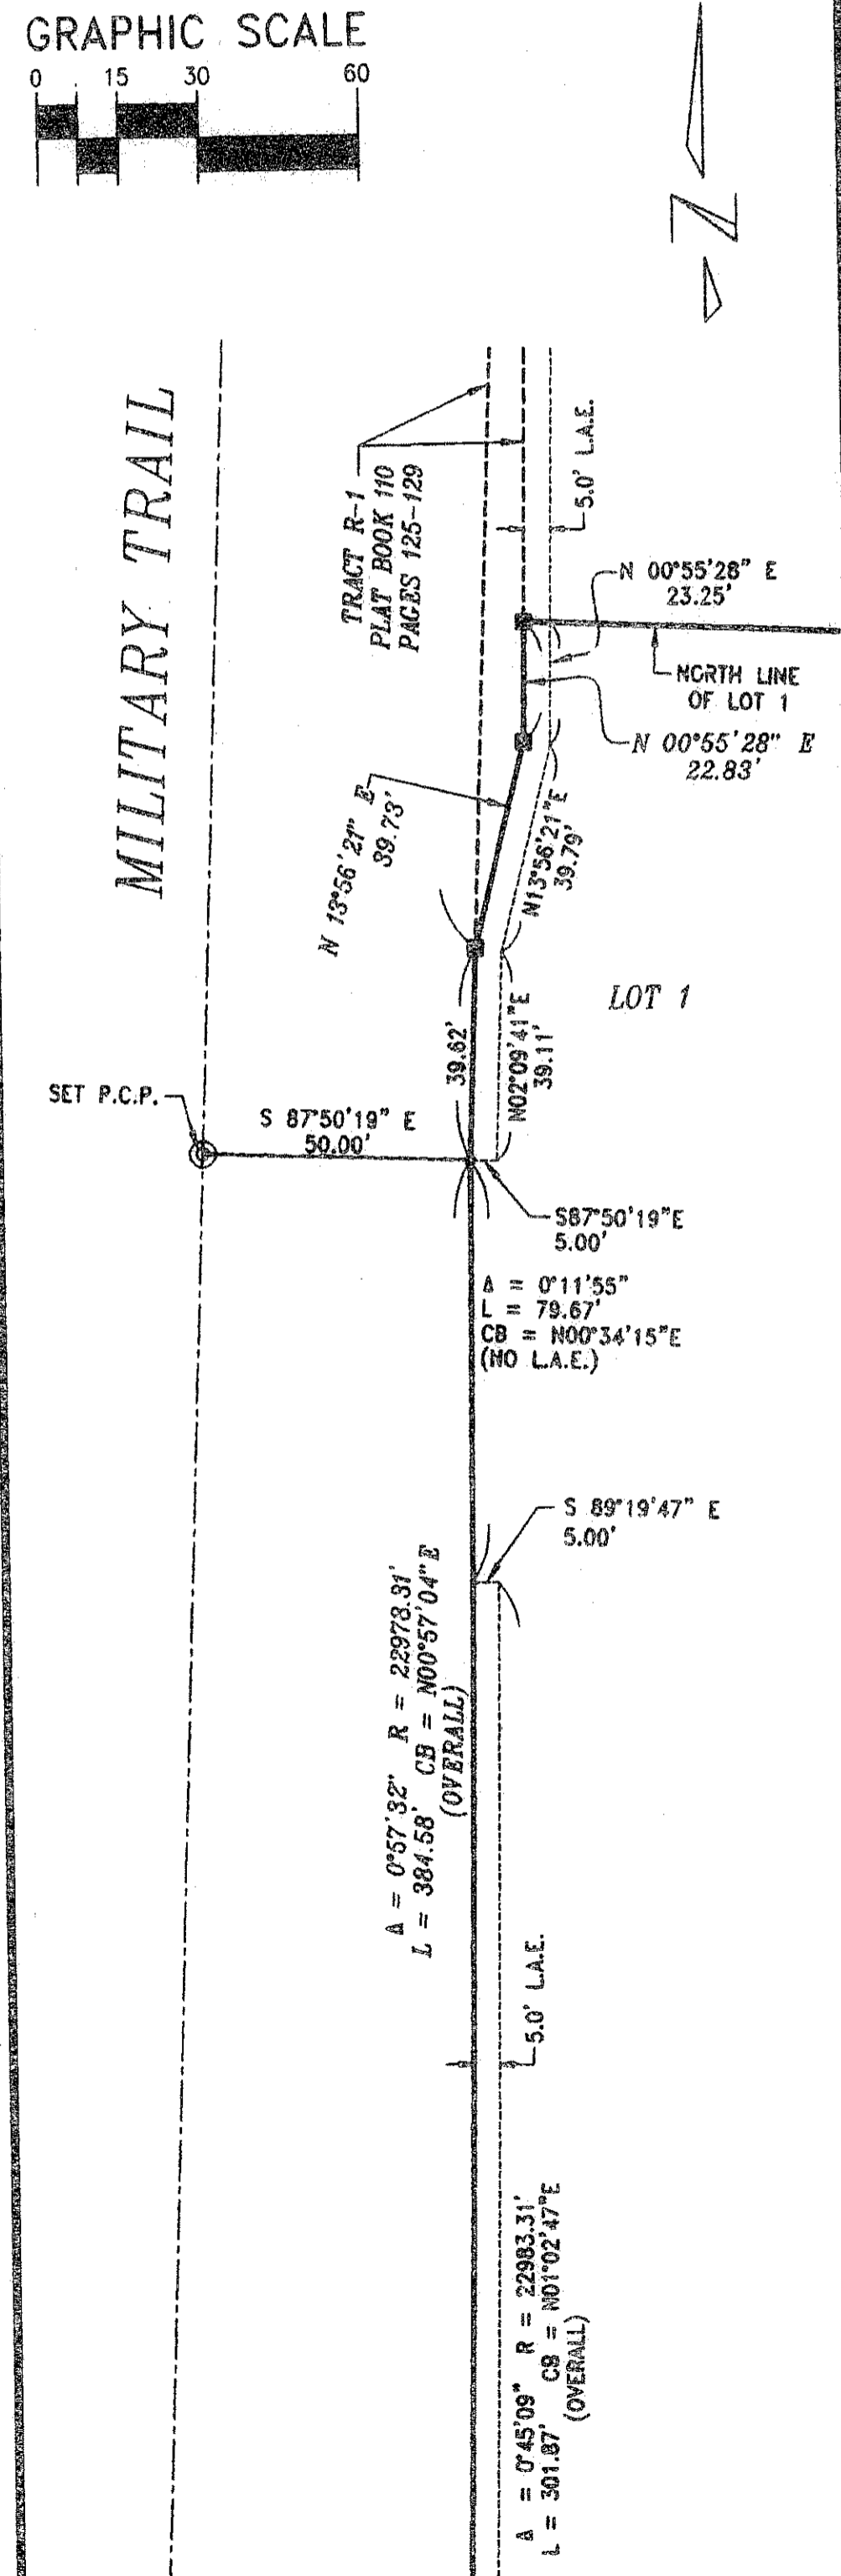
GRAPHIC SCALE
0 15 30 60

N

MILITARY TRAIL

TRACT R-1
PLAT BOOK 110
PAGES 125-129

5.0' L.A.E.

N 00°55'28" E
23.25'

NORTH LINE
OF LOT 1

N 00°55'28" E
22.83'

N 13°56'21" E
39.73'

N13°56'21"E
39.79'

LOT 1

39.82'

N02°09'41"E
39.11'

SET P.C.P.

S 87°50'19" E
50.00'

S87°50'19"E
5.00'

Δ = 0°11'55"
L = 79.67'
CB = N00°34'15"E
(NO L.A.E.)

S 89°19'47" E
5.00'

Δ = 0°57'32" R = 22978.31'
L = 384.58' CB = N00°57'04"E
(OVERALL)

5.0' L.A.E.

Δ = 0°45'09" R = 22983.31'
L = 301.87' CB = N01°02'47"E
(OVERALL)